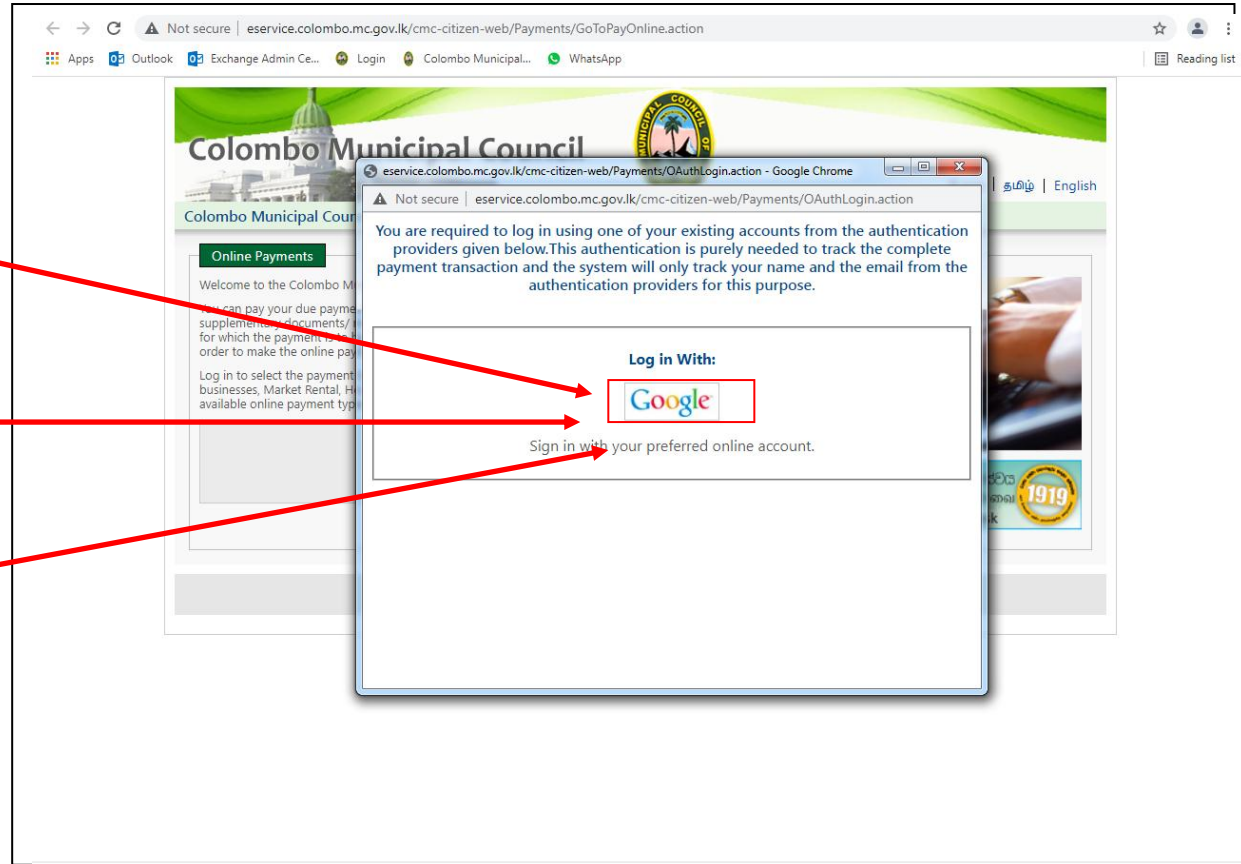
Not secure | eservice.colombo.mc.gov.lk/cmc-citizen-web/Payments/GoToPayOnline.action

Apps Outlook Exchange Admin Ce... Login Colombo Municipal... WhatsApp

Reading list

Colombo Municipal Council

MUNICIPAL COUNCIL

| தமிழ் | English

Colombo Municipal Coun

Online Payments

Welcome to the Colombo M

You can pay your due payme supplementary documents/ for which the payment is to order to make the online pay

Log in to select the payment businesses, Market Rental, H available online payment typ

1919

eservice.colombo.mc.gov.lk/cmc-citizen-web/Payments/OAuthLogin.action - Google Chrome

Not secure | eservice.colombo.mc.gov.lk/cmc-citizen-web/Payments/OAuthLogin.action

You are required to log in using one of your existing accounts from the authentication providers given below.This authentication is purely needed to track the complete payment transaction and the system will only track your name and the email from the authentication providers for this purpose.

Log in With:

Google

Sign in with your preferred online account.